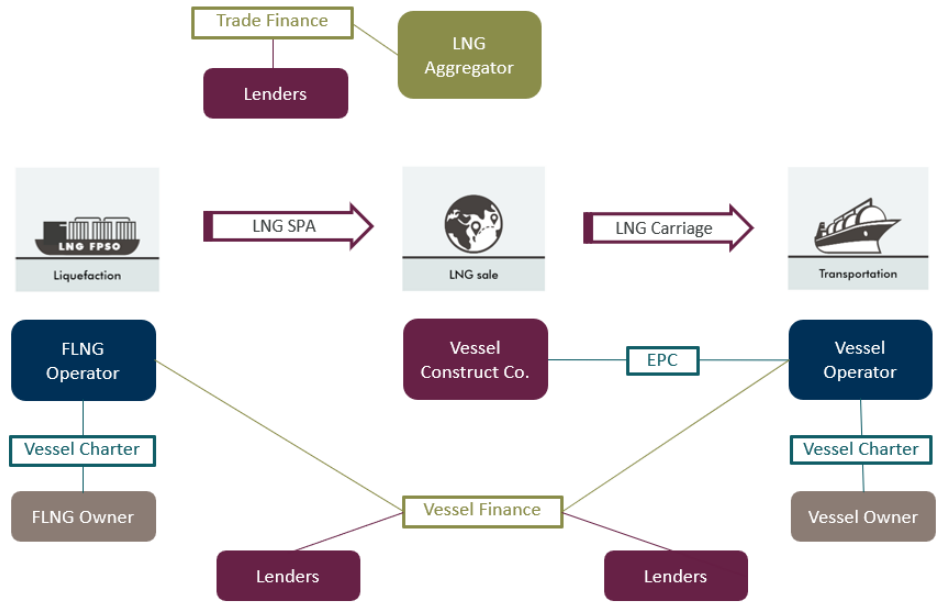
Trade Finance

LNG Aggregator

Lenders

LNG FPSO

Liquefaction

LNG SPA

LNG sale

LNG Carriage

Transportation

FLNG Operator

Vessel Construct Co.

EPC

Vessel Operator

Vessel Charter

Vessel Charter

FLNG Owner

Vessel Finance

Vessel Owner

Lenders

Lenders